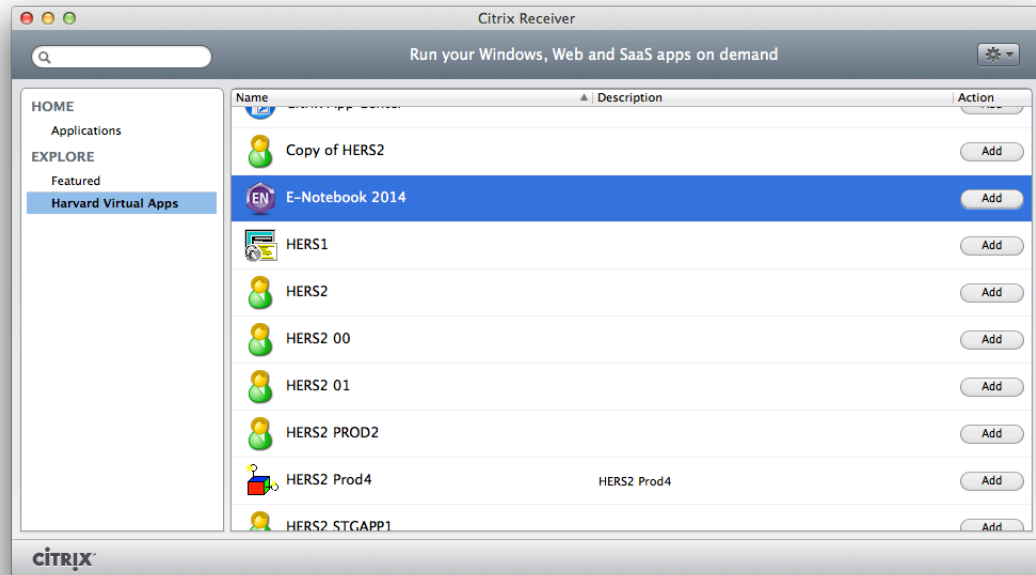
Citrix Receiver

Run your Windows, Web and SaaS apps on demand

HOME
Applications
EXPLORE
Featured
Harvard Virtual Apps

| Name | Description | Action |
|---|---|---|
| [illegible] | | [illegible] |
| Copy of HERS2 | | Add |
| E-Notebook 2014 | | Add |
| HERS1 | | Add |
| HERS2 | | Add |
| HERS2 00 | | Add |
| HERS2 01 | | Add |
| HERS2 PROD2 | | Add |
| HERS2 Prod4 | HERS2 Prod4 | Add |
| HERS2 STGAPP1 | | Add |

CiTRIX